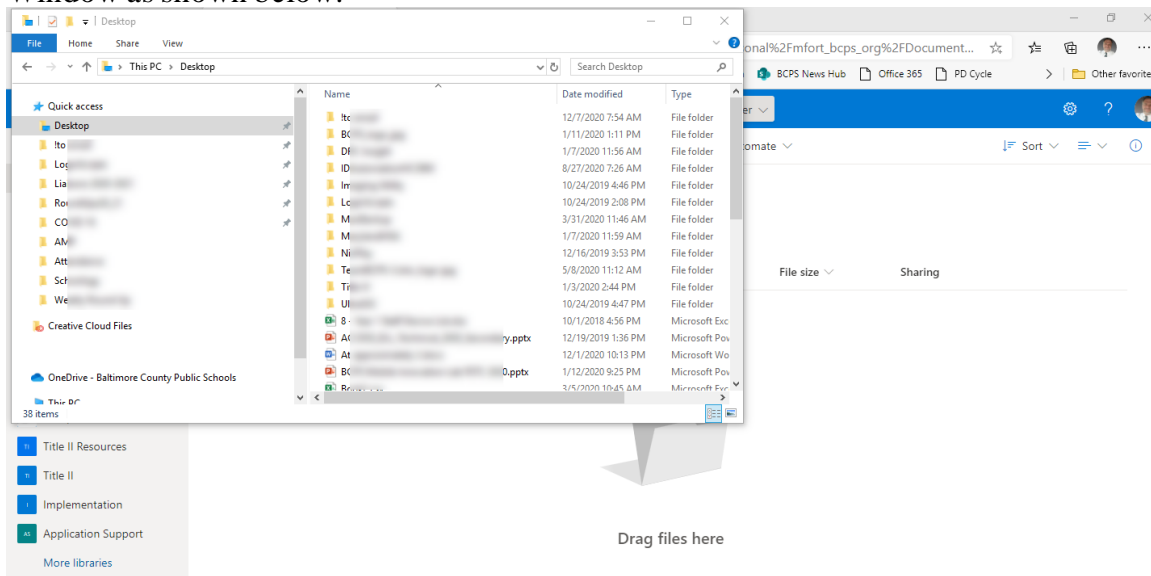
window as shown below.

Desktop

File Home Share View

This PC > Desktop

Search Desktop

Quick access
Desktop
!to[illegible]
Log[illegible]
Lia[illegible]
Ro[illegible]
CO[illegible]
AM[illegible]
Att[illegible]
Sch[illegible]
We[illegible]
Creative Cloud Files
OneDrive - Baltimore County Public Schools
This PC

38 items

| Name | Date modified | Type |
|---|---|---|
| !to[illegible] | 12/7/2020 7:54 AM | File folder |
| BC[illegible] | 1/11/2020 1:11 PM | File folder |
| DF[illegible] | 1/7/2020 11:56 AM | File folder |
| ID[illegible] | 8/27/2020 7:26 AM | File folder |
| Im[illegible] | 10/24/2019 4:46 PM | File folder |
| Lo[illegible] | 10/24/2019 2:08 PM | File folder |
| M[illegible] | 3/31/2020 11:46 AM | File folder |
| M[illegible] | 1/7/2020 11:59 AM | File folder |
| Ni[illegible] | 12/16/2019 3:53 PM | File folder |
| Te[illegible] | 5/8/2020 11:12 AM | File folder |
| Tr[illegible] | 1/3/2020 2:44 PM | File folder |
| Ul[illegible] | 10/24/2019 4:47 PM | File folder |
| 8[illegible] | 10/1/2018 4:56 PM | Microsoft Exc |
| AC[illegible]y.pptx | 12/19/2019 1:36 PM | Microsoft Pov |
| At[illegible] | 12/1/2020 10:13 PM | Microsoft Wo |
| BC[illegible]0.pptx | 1/12/2020 9:25 PM | Microsoft Pov |
| B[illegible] | 3/5/2020 10:45 AM | Microsoft Exc |

onal%2Fmfort_bcps_org%2FDocument...

BCPS News Hub Office 365 PD Cycle Other favorite

er

omate

Sort

File size Sharing

Title II Resources
Title II
Implementation
Application Support
More libraries

Drag files here